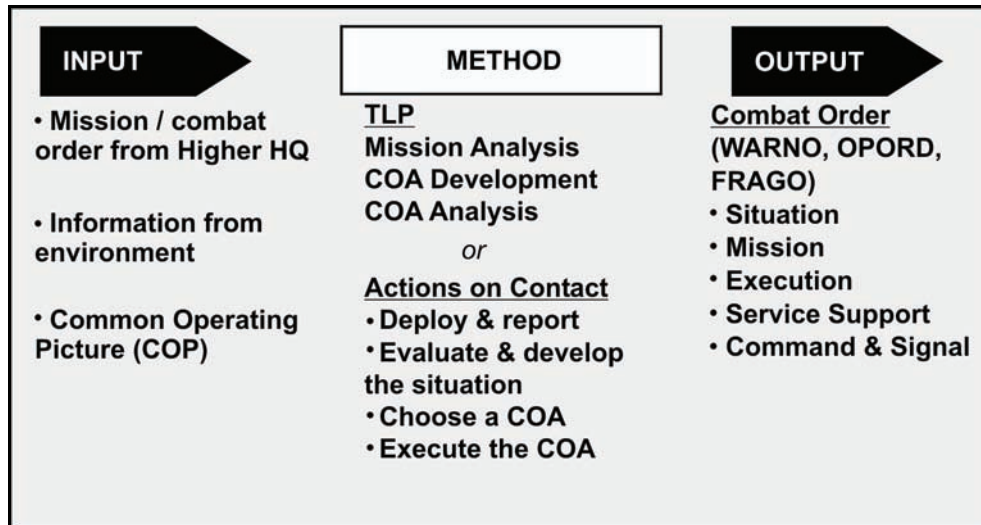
INPUT

• Mission / combat order from Higher HQ

• Information from environment

• Common Operating Picture (COP)

METHOD

TLP
Mission Analysis
COA Development
COA Analysis

or

Actions on Contact
• Deploy & report
• Evaluate & develop the situation
• Choose a COA
• Execute the COA

OUTPUT

Combat Order (WARNO, OPORD, FRAGO)
• Situation
• Mission
• Execution
• Service Support
• Command & Signal